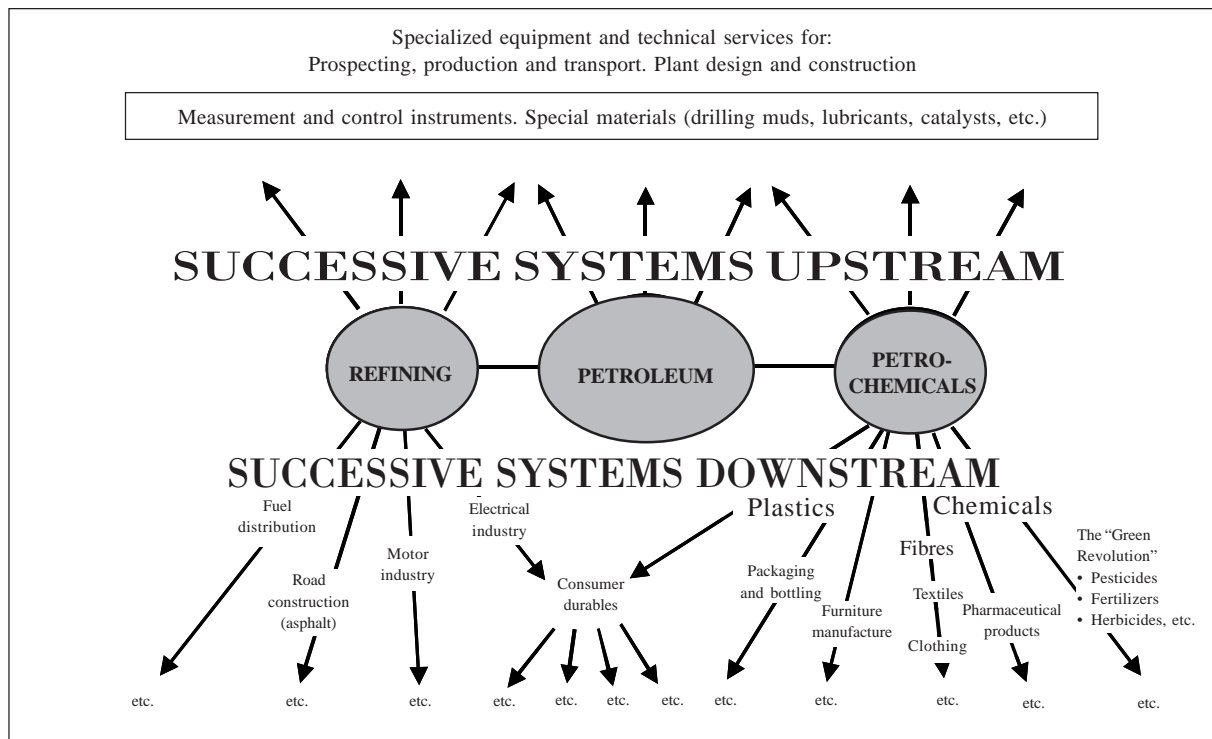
Specialized equipment and technical services for:
Prospecting, production and transport. Plant design and construction

Measurement and control instruments. Special materials (drilling muds, lubricants, catalysts, etc.)

SUCCESSIVE SYSTEMS UPSTREAM

REFINING

PETROLEUM

PETRO-CHEMICALS

SUCCESSIVE SYSTEMS DOWNSTREAM

Fuel distribution

Road construction (asphalt)

Motor industry

Electrical industry

Plastics

Chemicals

Consumer durables

Packaging and bottling

Furniture manufacture

Fibres

Textiles

Clothing

Pharmaceutical products

The "Green Revolution"
• Pesticides
• Fertilizers
• Herbicides, etc.

etc. etc. etc. etc. etc. etc. etc. etc. etc. etc. etc. etc.